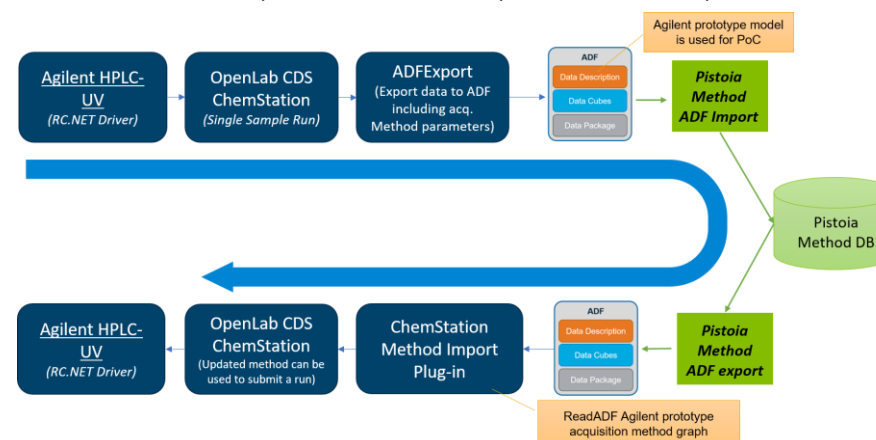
Agilent prototype model is used for PoC

Agilent HPLC-UV
(RC.NET Driver)

OpenLab CDS ChemStation
(Single Sample Run)

ADFExport
(Export data to ADF including acq. Method parameters)

ADF
Data Description
Data Cubes
Data Package

Pistoia Method ADF Import

Pistoia Method DB

Agilent HPLC-UV
(RC.NET Driver)

OpenLab CDS ChemStation
(Updated method can be used to submit a run)

ChemStation Method Import Plug-in

ADF
Data Description
Data Cubes
Data Package

Pistoia Method ADF export

ReadADF Agilent prototype acquisition method graph